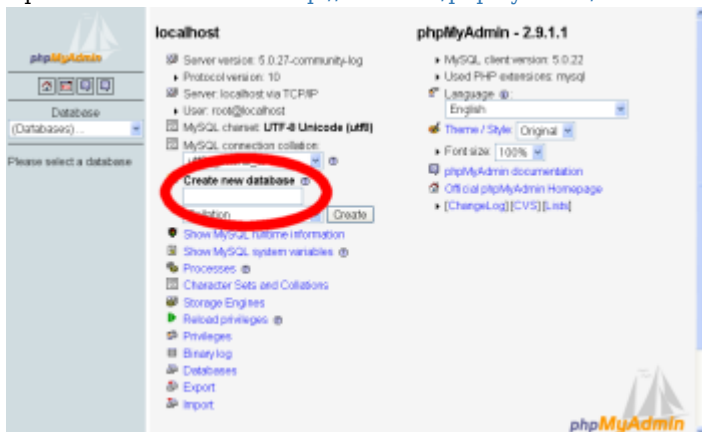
phpMyAdmin

Database
(Databases)...

Please select a database

localhost

Server version: 5.0.27-community-log
Protocol version: 10
Server: localhost via TCP/IP
User: root@localhost
MySQL charset: UTF-8 Unicode (utf8)
MySQL connection collation: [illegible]

Create new database
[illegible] Collation Create

Show MySQL runtime information
Show MySQL system variables
Processes
Character Sets and Collations
Storage Engines
Reload privileges
Privileges
Binary log
Databases
Export
Import

phpMyAdmin - 2.9.1.1

MySQL client version: 5.0.22
Used PHP extensions: mysql
Language:
English
Theme / Style: Original
Font size: 100%
phpMyAdmin documentation
Official phpMyAdmin Homepage
[ChangeLog] [CVS] [Lists]

phpMyAdmin